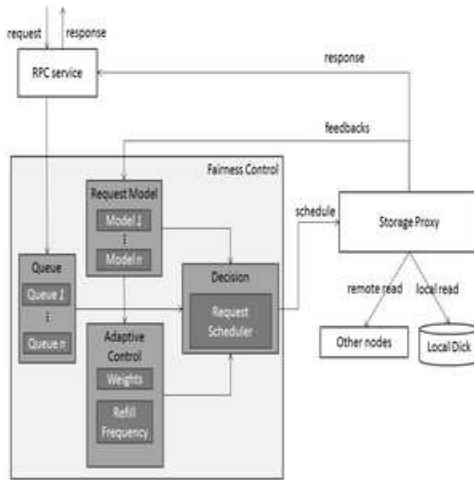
request
response
RPC service
response
feedbacks
Fairness Control
Request Model
Model 1
⋮
Model n
schedule
Storage Proxy
Queue
Queue 1
⋮
Queue n
Decision
Request Scheduler
remote read
local read
Adaptive Control
Weights
Refill Frequency
Other nodes
Local Disk